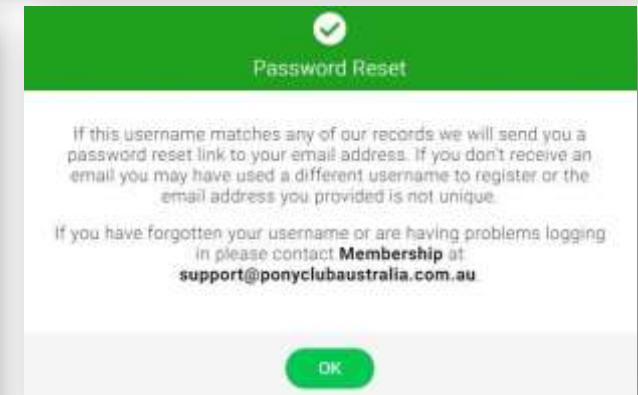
Password Reset

If this username matches any of our records we will send you a password reset link to your email address. If you don't receive an email you may have used a different username to register or the email address you provided is not unique.

If you have forgotten your username or are having problems logging in please contact **Membership** at **support@ponyclubaustralia.com.au**.

OK